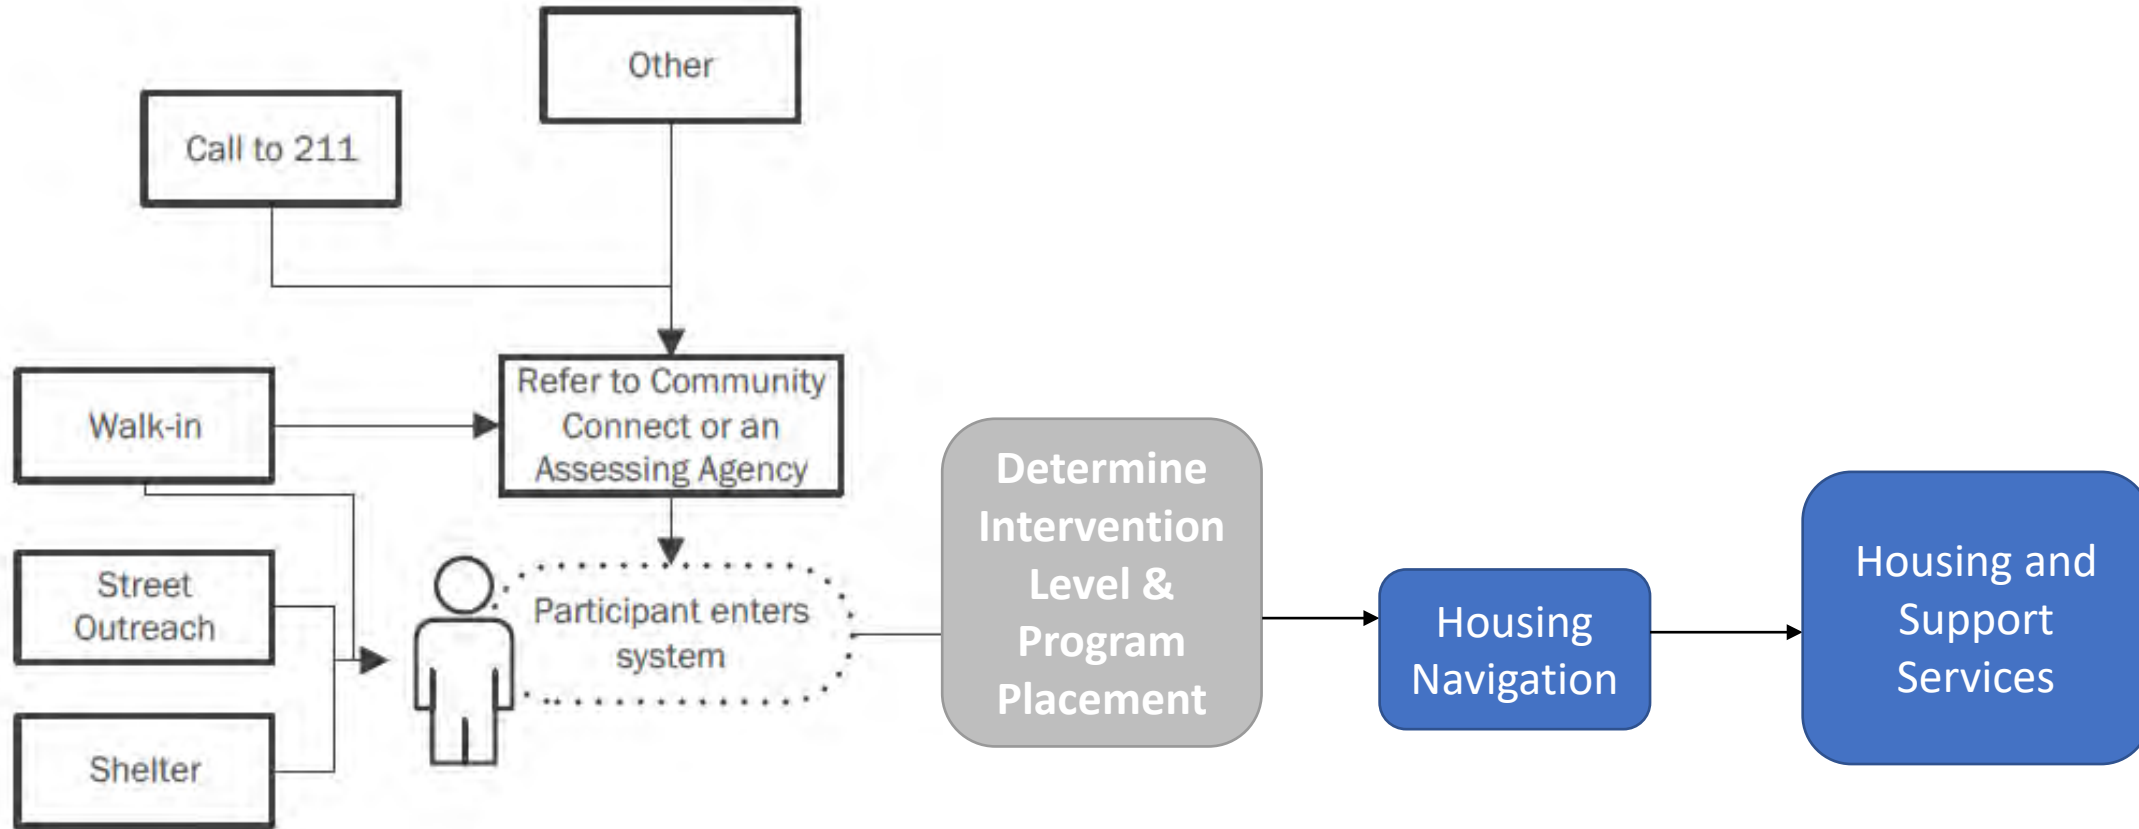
Other

Call to 211

Walk-in

Refer to Community Connect or an Assessing Agency

Street Outreach

Shelter

Participant enters system

Determine Intervention Level & Program Placement

Housing Navigation

Housing and Support Services